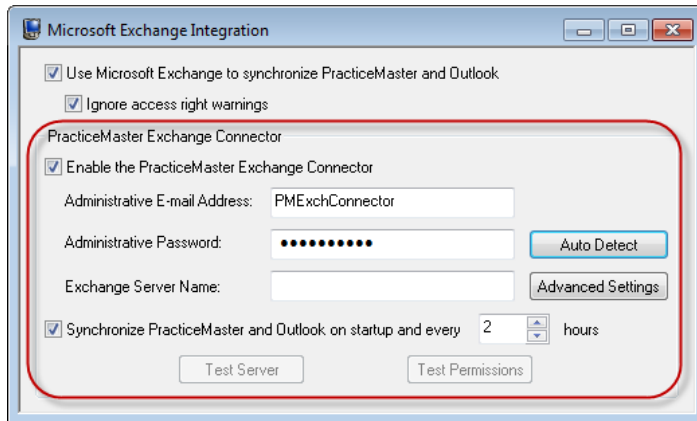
Microsoft Exchange Integration

Use Microsoft Exchange to synchronize PracticeMaster and Outlook

Ignore access right warnings

PracticeMaster Exchange Connector

Enable the PracticeMaster Exchange Connector

Administrative E-mail Address: PMExchConnector

Administrative Password: ●●●●●●●●●● Auto Detect

Exchange Server Name: Advanced Settings

Synchronize PracticeMaster and Outlook on startup and every 2 hours

Test Server Test Permissions